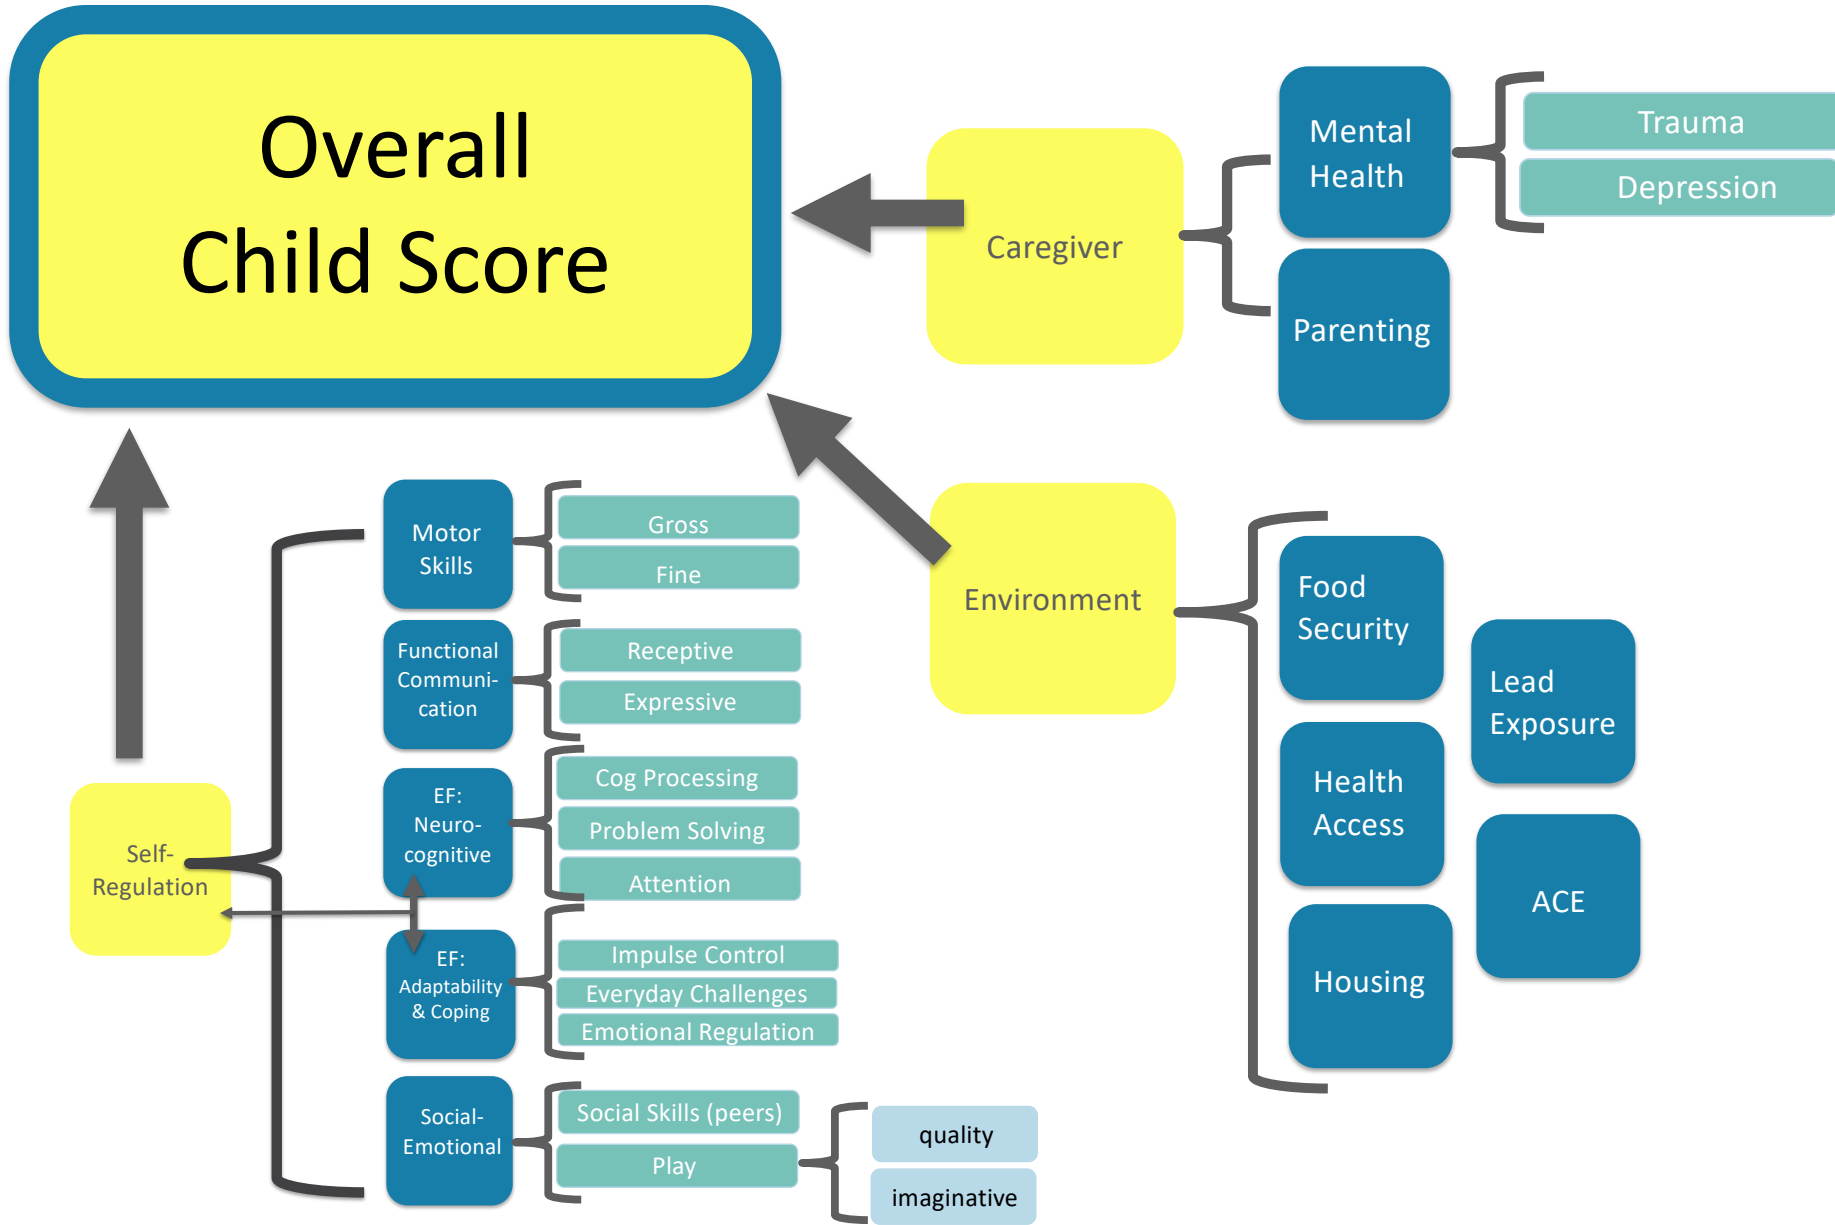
Overall
Child Score

Caregiver

Mental Health

Trauma

Depression

Parenting

Environment

Food Security

Health Access

Housing

Lead Exposure

ACE

Self-Regulation

Motor Skills

Gross

Fine

Functional Communication

Receptive

Expressive

EF: Neuro-cognitive

Cog Processing

Problem Solving

Attention

EF: Adaptability & Coping

Impulse Control

Everyday Challenges

Emotional Regulation

Social-Emotional

Social Skills (peers)

Play

quality

imaginative